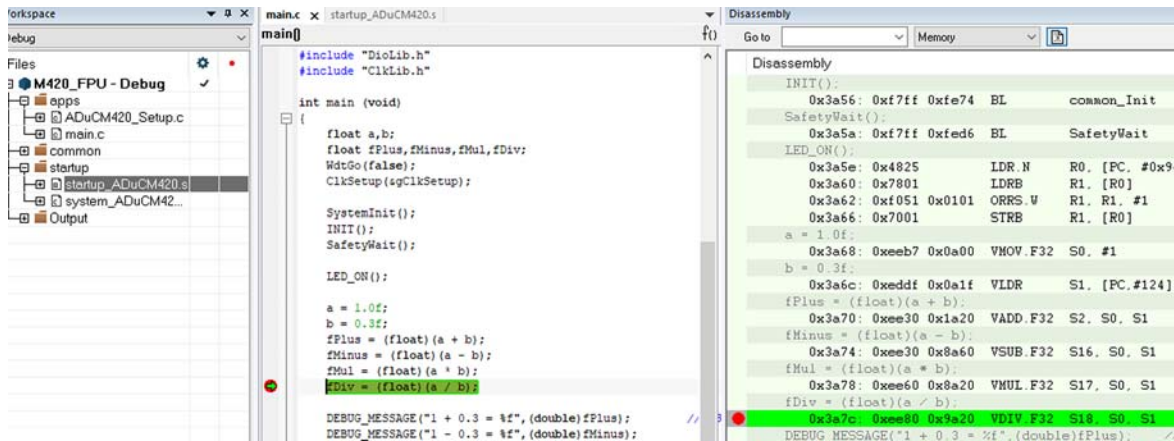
Vorkspace

ebug

Files

M420_FPU - Debug

apps

ADuCM420_Setup.c

main.c

common

startup

startup_ADuCM420.s

system_ADuCM42...

Output

main.c × startup_ADuCM420.s

main()

#include "DioLib.h"
#include "ClkLib.h"

int main (void)
{
float a,b;
float fPlus, fMinus, fMul, fDiv;
WdtGo(false);
ClkSetup(&gClkSetup);

SystemInit();
INIT();
SafetyWait();

LED_ON();

a = 1.0f;
b = 0.3f;
fPlus = (float)(a + b);
fMinus = (float)(a - b);
fMul = (float)(a * b);
fDiv = (float)(a / b);

DEBUG_MESSAGE("1 + 0.3 = %f",(double)fPlus);
DEBUG_MESSAGE("1 - 0.3 = %f",(double)fMinus);

Disassembly

Go to

Memory

Disassembly

INIT();
0x3a56: 0xf7ff 0xfe74 BL common_Init
SafetyWait();
0x3a5a: 0xf7ff 0xfed6 BL SafetyWait
LED_ON();
0x3a5e: 0x4825 LDR.N R0, [PC, #0x9
0x3a60: 0x7801 LDRB R1, [R0]
0x3a62: 0xf051 0x0101 ORRS.W R1, R1, #1
0x3a66: 0x7001 STRB R1, [R0]
a = 1.0f;
0x3a68: 0xeeb7 0x0a00 VMOV.F32 S0, #1
b = 0.3f;
0x3a6c: 0xeddf 0x0a1f VLDR S1, [PC,#124]
fPlus = (float)(a + b);
0x3a70: 0xee30 0x1a20 VADD.F32 S2, S0, S1
fMinus = (float)(a - b);
0x3a74: 0xee30 0x8a60 VSUB.F32 S16, S0, S1
fMul = (float)(a * b);
0x3a78: 0xee60 0x8a20 VMUL.F32 S17, S0, S1
fDiv = (float)(a / b);
0x3a7c: 0xee80 0x9a20 VDIV.F32 S18, S0, S1
DEBUG_MESSAGE("1 + 0.3 = %f",(double)fPlus);